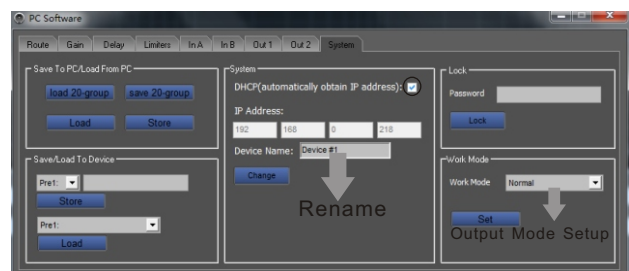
PC Software

Route Gain Delay Limiters In A In B Out 1 Out 2 System

Save To PC/Load From PC
load 20-group save 20-group
Load Store

Save/Load To Device
Pre1:
Store
Pre1:
Load

System
DHCP(automatically obtain IP address):
IP Address:
192 168 0 218
Device Name: Device #1
Change
Rename

Lock
Password
Lock

Work Mode
Work Mode Normal
Set
Output Mode Setup